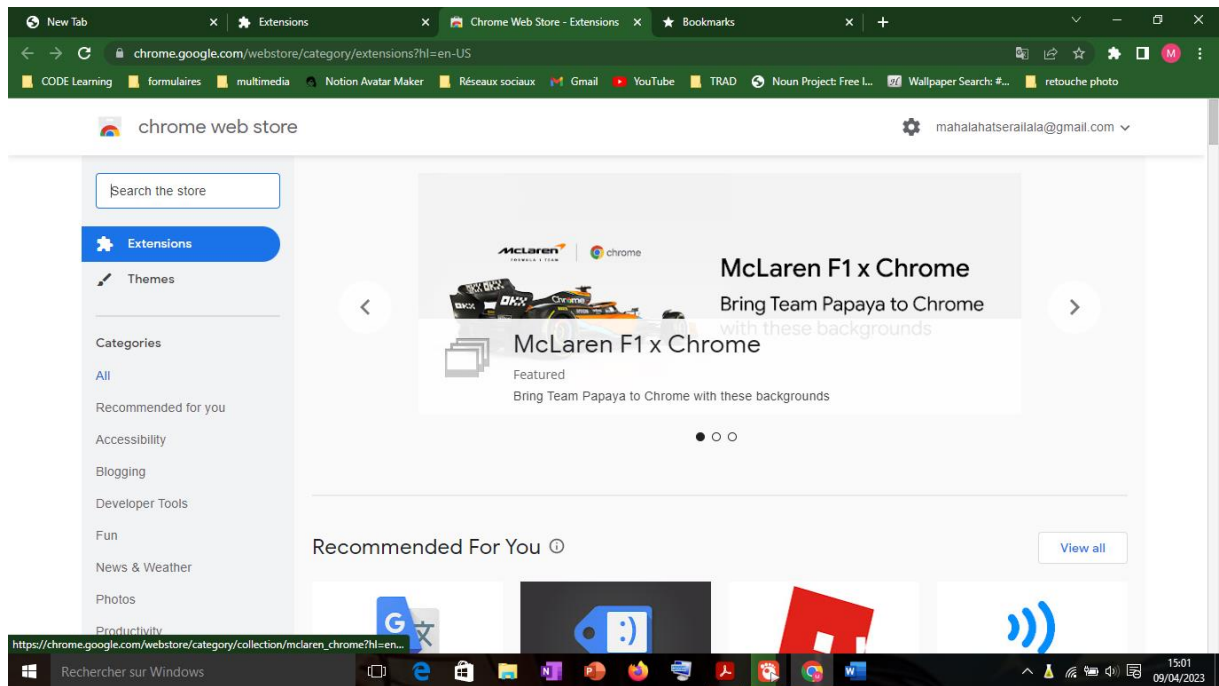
New Tab
Extensions
Chrome Web Store - Extensions
Bookmarks
chrome.google.com/webstore/category/extensions?hl=en-US
CODE Learning formulaires multimedia Notion Avatar Maker Réseaux sociaux Gmail YouTube TRAD Noun Project: Free I... Wallpaper Search: #... retouche photo

chrome web store
mahalahatserailala@gmail.com

Search the store
Extensions
Themes

Categories
All
Recommended for you
Accessibility
Blogging
Developer Tools
Fun
News & Weather
Photos
Productivity

McLaren chrome
McLaren F1 x Chrome
Bring Team Papaya to Chrome with these backgrounds

McLaren F1 x Chrome
Featured
Bring Team Papaya to Chrome with these backgrounds

Recommended For You
View all

https://chrome.google.com/webstore/category/collection/mclaren_chrome?hl=en...
Rechercher sur Windows
15:01
09/04/2023